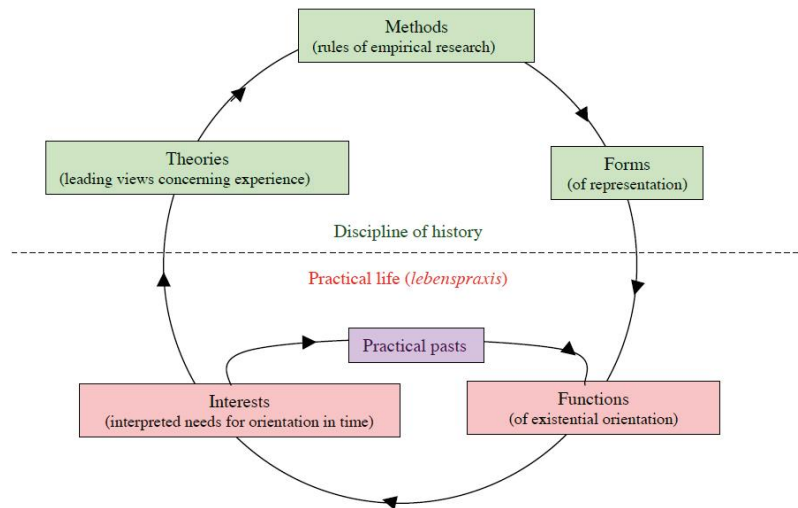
Methods
(rules of empirical research)

Forms
(of representation)

Discipline of history

Practical life (*lebenspraxis*)

Functions
(of existential orientation)

Practical pasts

Interests
(interpreted needs for orientation in time)

Theories
(leading views concerning experience)